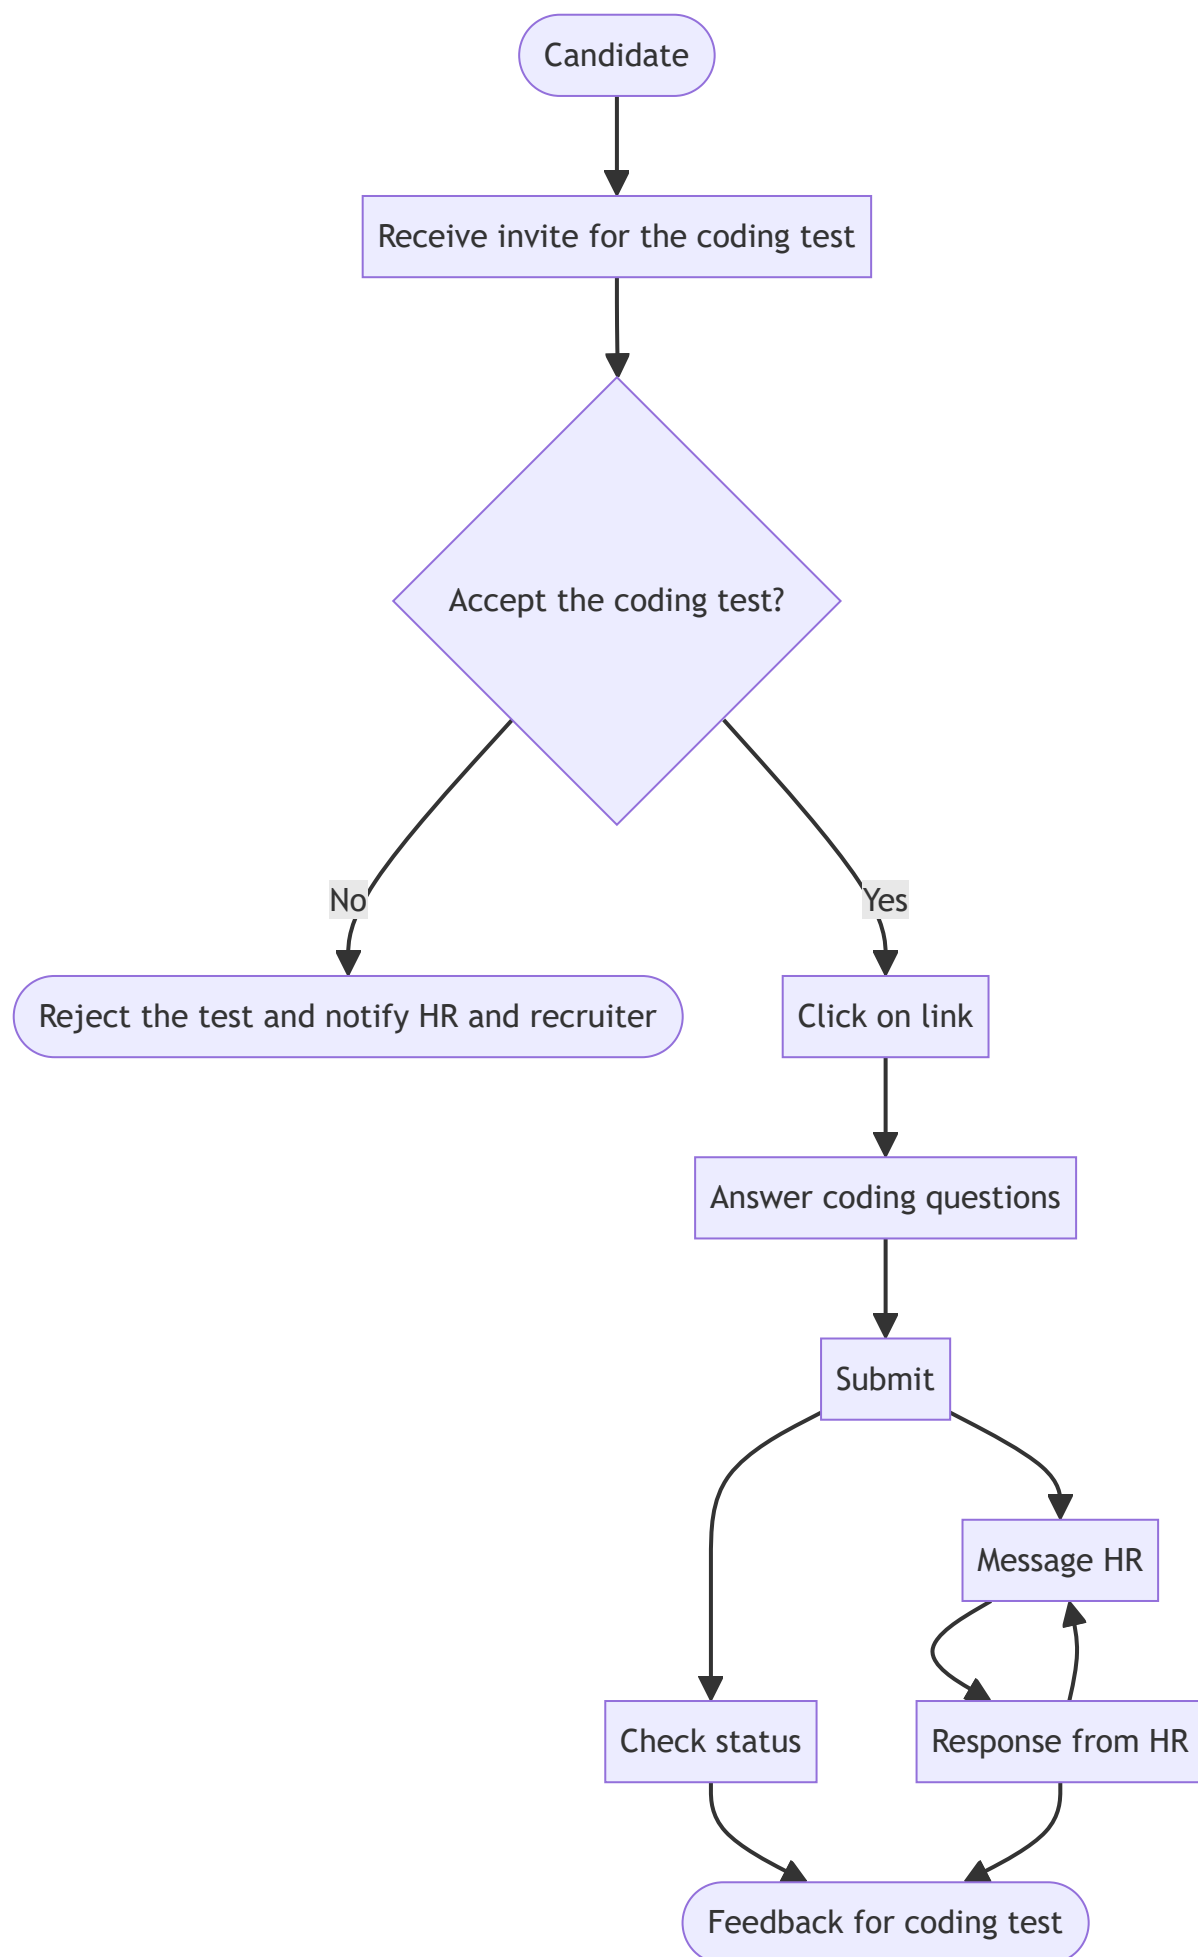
Candidate

Receive invite for the coding test

Accept the coding test?

No

Yes

Reject the test and notify HR and recruiter

Click on link

Answer coding questions

Submit

Message HR

Check status

Response from HR

Feedback for coding test